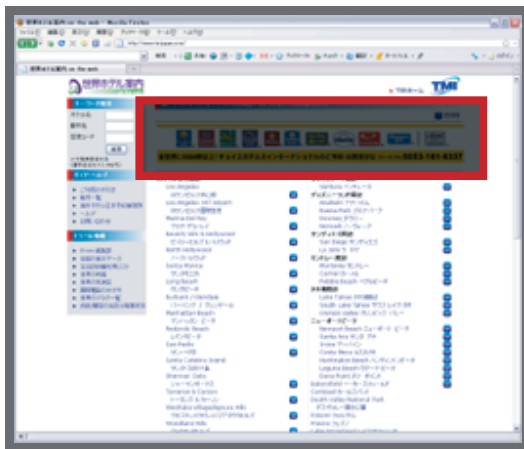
世界ホテル案内 on the web - Mozilla Firefox

世界ホテル案内

TMI

Los Angeles
Los Angeles Int'l Airport
Marina Del Rey
Beverly Hills & Hollywood
North Hollywood
Santa Monica
Long Beach
Burbank / Glendale
Manhattan Beach
Redondo Beach
San Pedro
Santa Catalina Island
Sherman Oaks
Torrance & Gardena
Westlake village/Agoura Hills
Woodland Hills

Mammoth Lakes
Monterey
Carmel-by-the-sea
Pebble Beach
Lake Tahoe
South Lake Tahoe
Olympic Valley
Newport Beach
Santa Ana
Irvine
Costa Mesa
Huntington Beach
Laguna Beach
Dana Point
Bakersfield
Carlsbad
Death Valley National Park
Indian Wells
Palm Springs
Rancho Mirage
San Diego
La Jolla
Anaheim
Buena Park
Garden Grove
Disneyland
Norwalk